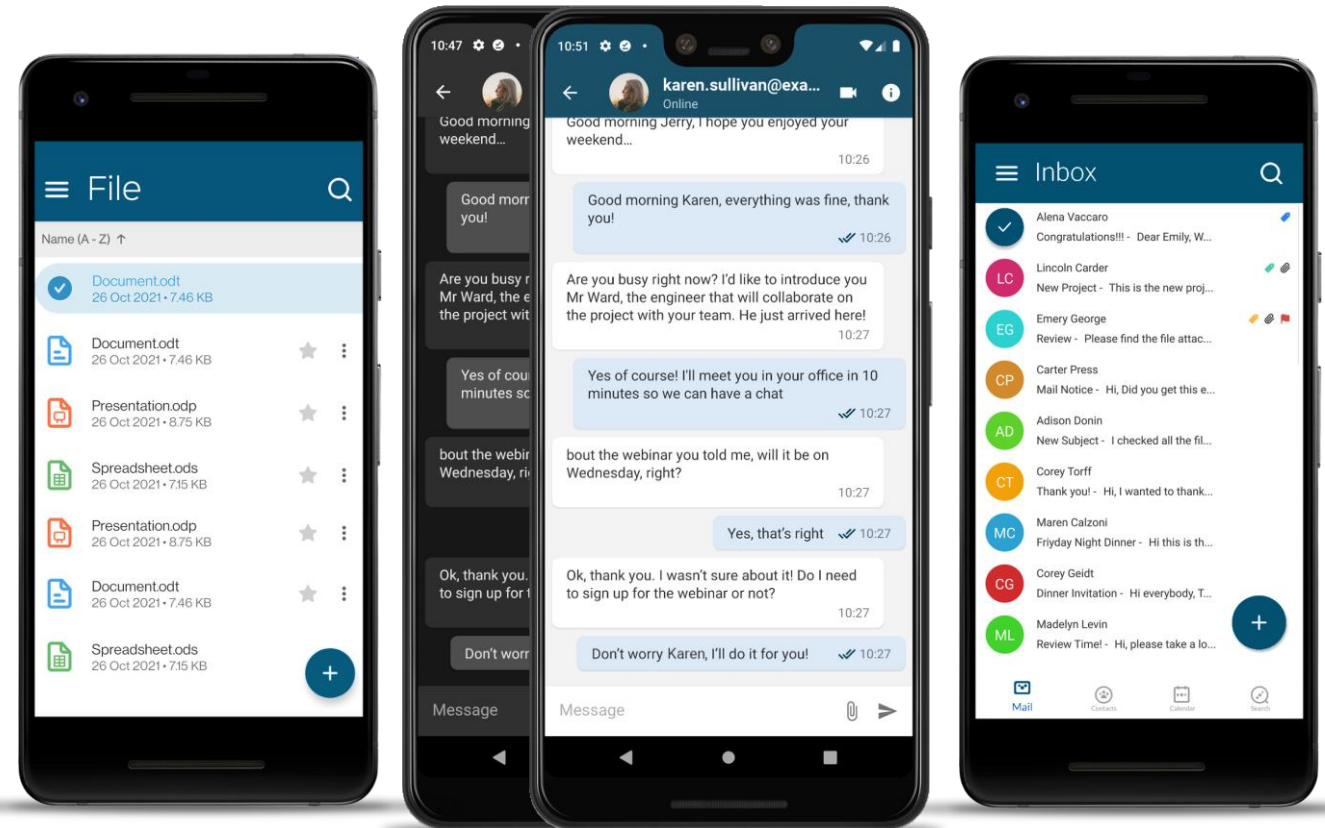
File

Name (A - Z) ↑

Document.odt
26 Oct 2021 • 7.46 KB

Document.odt
26 Oct 2021 • 7.46 KB

Presentation.odp
26 Oct 2021 • 8.75 KB

Spreadsheet.ods
26 Oct 2021 • 7.15 KB

Presentation.odp
26 Oct 2021 • 8.75 KB

Document.odt
26 Oct 2021 • 7.46 KB

Spreadsheet.ods
26 Oct 2021 • 7.15 KB

10:47

Good morning
weekend...

Good morn
you!

Are you busy r
Mr Ward, the e
the project wit

Yes of cou
minutes so

bout the webir
Wednesday, ri

Ok, thank you.
to sign up for t

Don't worr

Message

10:51

karen.sullivan@exa...
Online

Good morning Jerry, I hope you enjoyed your weekend...
10:26

Good morning Karen, everything was fine, thank you!
10:26

Are you busy right now? I'd like to introduce you Mr Ward, the engineer that will collaborate on the project with your team. He just arrived here!
10:27

Yes of course! I'll meet you in your office in 10 minutes so we can have a chat
10:27

bout the webinar you told me, will it be on Wednesday, right?
10:27

Yes, that's right 10:27

Ok, thank you. I wasn't sure about it! Do I need to sign up for the webinar or not?
10:27

Don't worry Karen, I'll do it for you! 10:27

Message

Inbox

Alena Vaccaro
Congratulations!!! - Dear Emily, W...

LC
Lincoln Carder
New Project - This is the new proj...

EG
Emery George
Review - Please find the file attac...

CP
Carter Press
Mail Notice - Hi, Did you get this e...

AD
Adison Donin
New Subject - I checked all the fil...

CT
Corey Torff
Thank you! - Hi, I wanted to thank...

MC
Maren Calzoni
Friyday Night Dinner - Hi this is th...

CG
Corey Geidt
Dinner Invitation - Hi everybody, T...

ML
Madelyn Levin
Review Time! - Hi, please take a lo...

Mail
Contacts
Calendar
Search